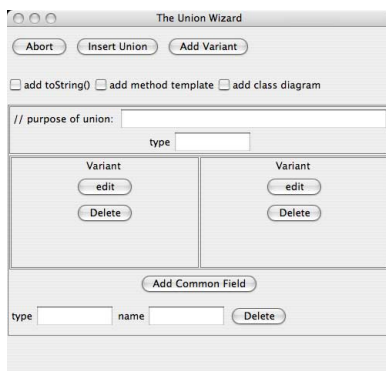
The Union Wizard

Abort
Insert Union
Add Variant

add toString()
add method template
add class diagram

// purpose of union:
type

Variant
edit
Delete

Variant
edit
Delete

Add Common Field

type
name
Delete